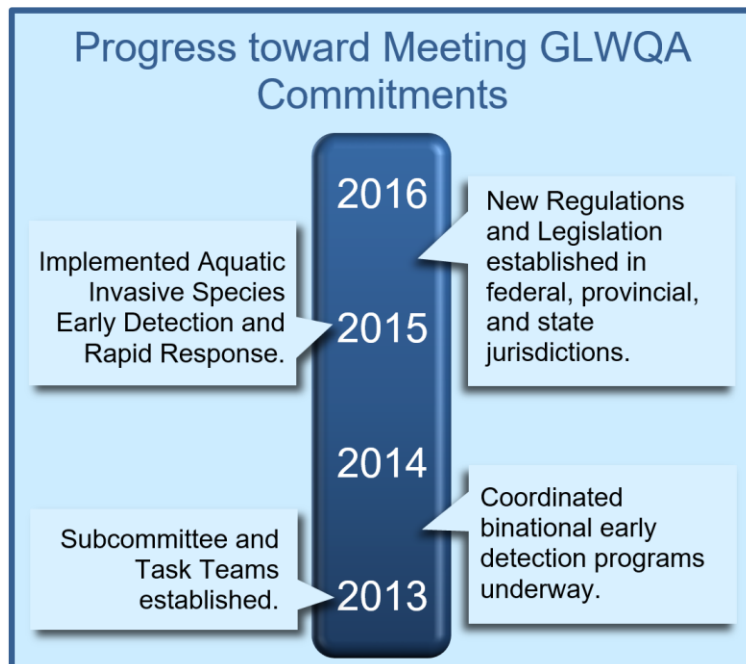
Progress toward Meeting GLWQA Commitments

2016

New Regulations and Legislation established in federal, provincial, and state jurisdictions.

Implemented Aquatic Invasive Species Early Detection and Rapid Response.

2015

2014

Coordinated binational early detection programs underway.

Subcommittee and Task Teams established.

2013